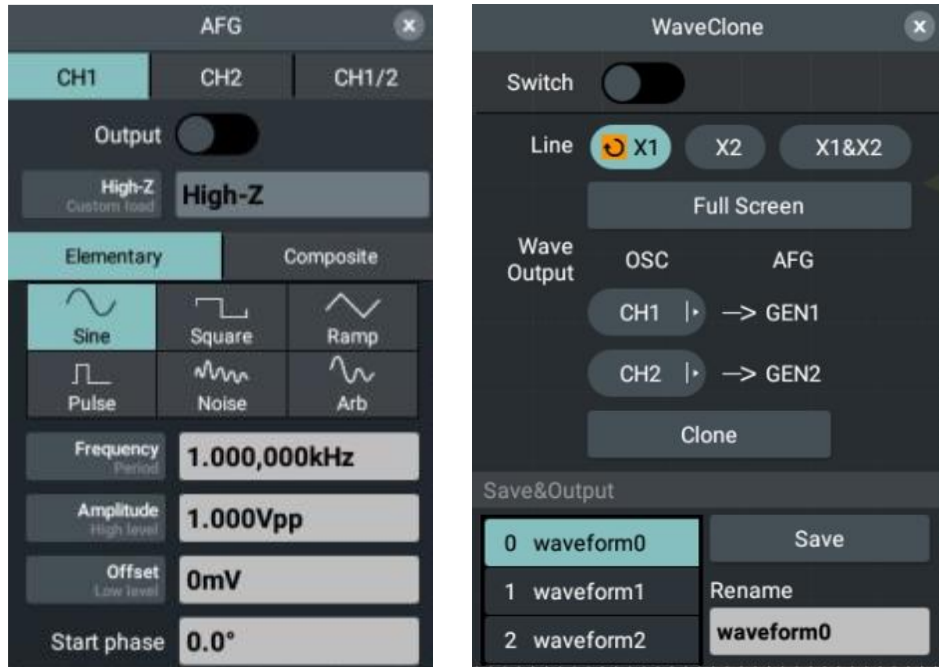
AFG

CH1 CH2 CH1/2

Output

High-Z
Custom load

High-Z

Elementary Composite

Sine Square Ramp
Pulse Noise Arb

Frequency
Period

1.000,000kHz

Amplitude
High level

1.000Vpp

Offset
Low level

0mV

Start phase 0.0°

WaveClone

Switch

Line X1 X2 X1&X2

Full Screen

Wave Output OSC AFG

CH1 —> GEN1

CH2 —> GEN2

Clone

Save&Output

0 waveform0
1 waveform1
2 waveform2

Save

Rename

waveform0